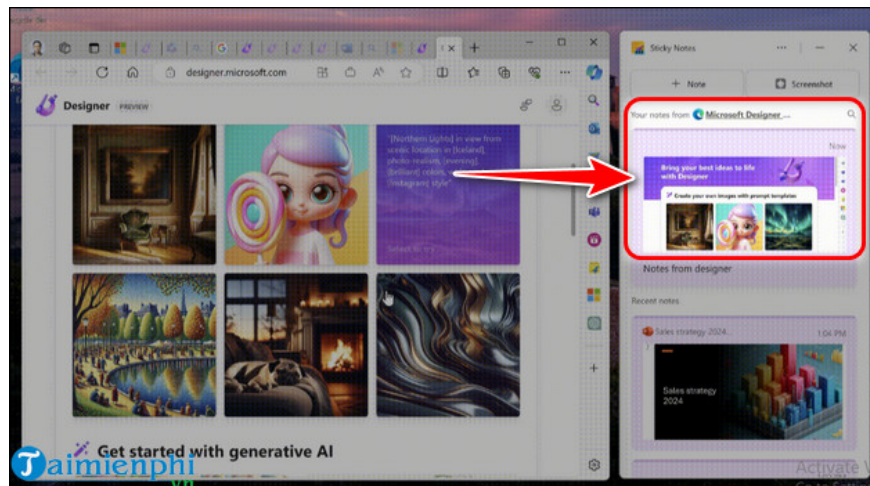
designer.microsoft.com

Designer PREVIEW

[Northern Lights] in view from scenic location in [Iceland] photo realism, [evening], [brilliant] colors, [Instagram] style

Select to try

Get started with generative AI

Sticky Notes

+ Note

Screenshot

Your notes from Microsoft Designer ...

Now

Bring your best ideas to life with Designer

Create your own images with prompt templates

Notes from designer

Recent notes

Sales strategy 2024...

1:04 PM

Sales strategy 2024

Activate W

Taimienphi .vn